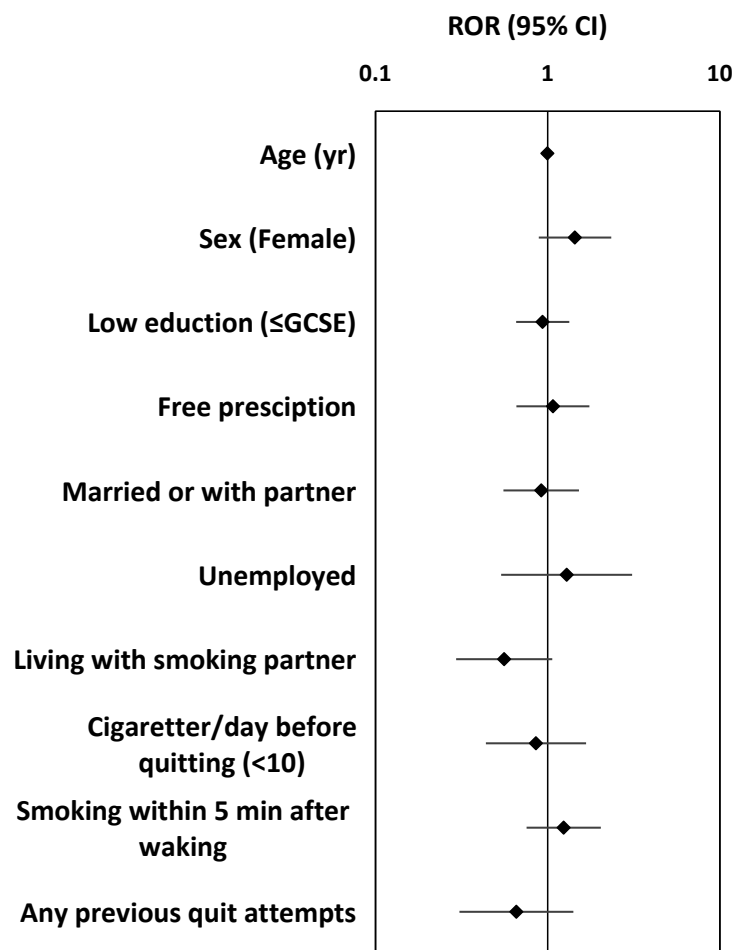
ROR (95% CI)

0.1

1

10

Age (yr)

Sex (Female)

Low eduction (≤GCSE)

Free presciption

Married or with partner

Unemployed

Living with smoking partner

Cigaretter/day before quitting (<10)

Smoking within 5 min after waking

Any previous quit attempts